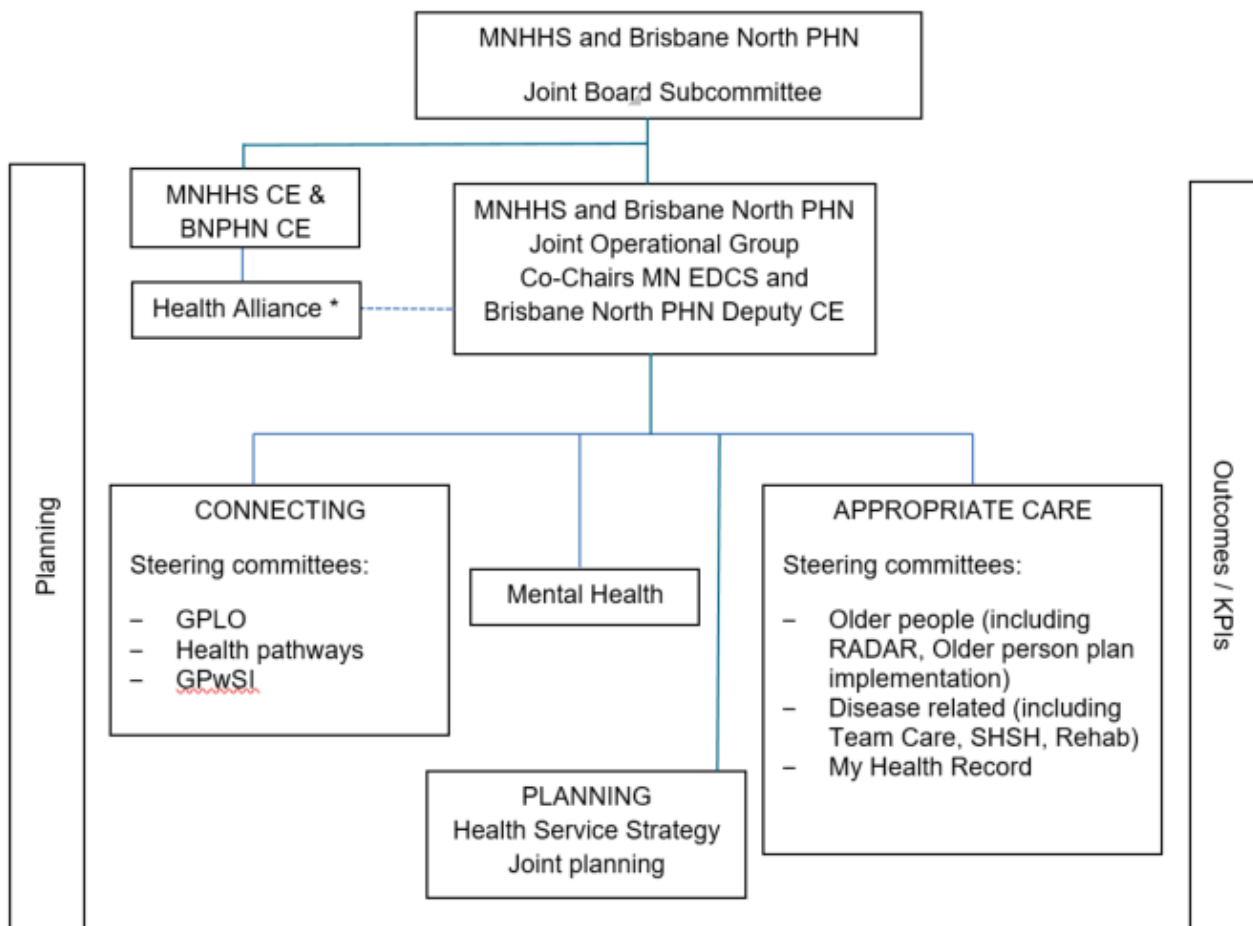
MNHHS and Brisbane North PHN

Joint Board Subcommittee

Planning

MNHHS CE & BNPHN CE

Health Alliance *

MNHHS and Brisbane North PHN Joint Operational Group Co-Chairs MN EDCS and Brisbane North PHN Deputy CE

Outcomes / KPIs

CONNECTING

Steering committees:

– GPLO
– Health pathways
– GPwSI

Mental Health

APPROPRIATE CARE

Steering committees:

– Older people (including RADAR, Older person plan implementation)
– Disease related (including Team Care, SHSH, Rehab)
– My Health Record

PLANNING
Health Service Strategy
Joint planning